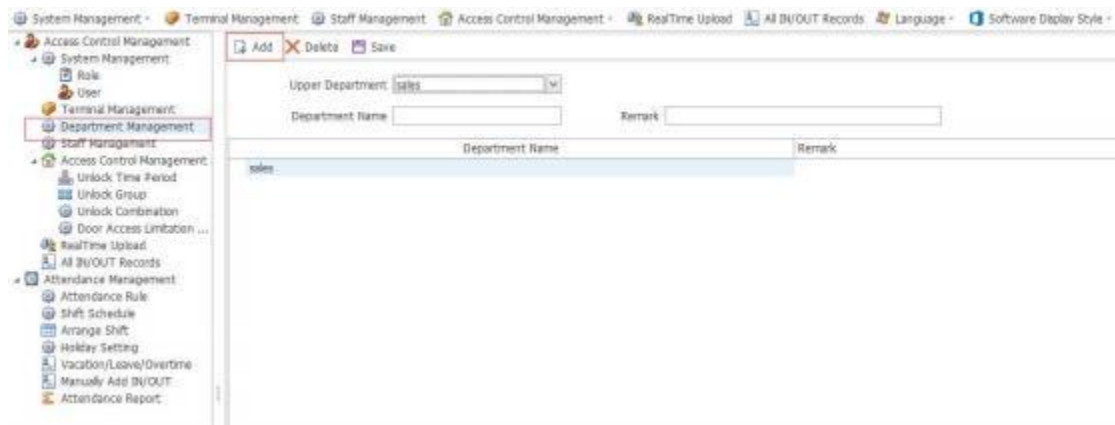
System Management · Terminal Management Staff Management Access Control Management · RealTime Upload All IN/OUT Records Language · Software Display Style ·

Access Control Management
System Management
Role
User
Terminal Management
Department Management
Staff Management
Access Control Management
Unlock Time Period
Unlock Group
Unlock Combination
Door Access Limitation ...
RealTime Upload
All IN/OUT Records
Attendance Management
Attendance Rule
Shift Schedule
Arrange Shift
Holiday Setting
Vacation/Leave/Overtime
Manually Add IN/OUT
Attendance Report

Add Delete Save

Upper Department sales

Department Name Remark

| Department Name | Remark |
|---|---|
| sales | |